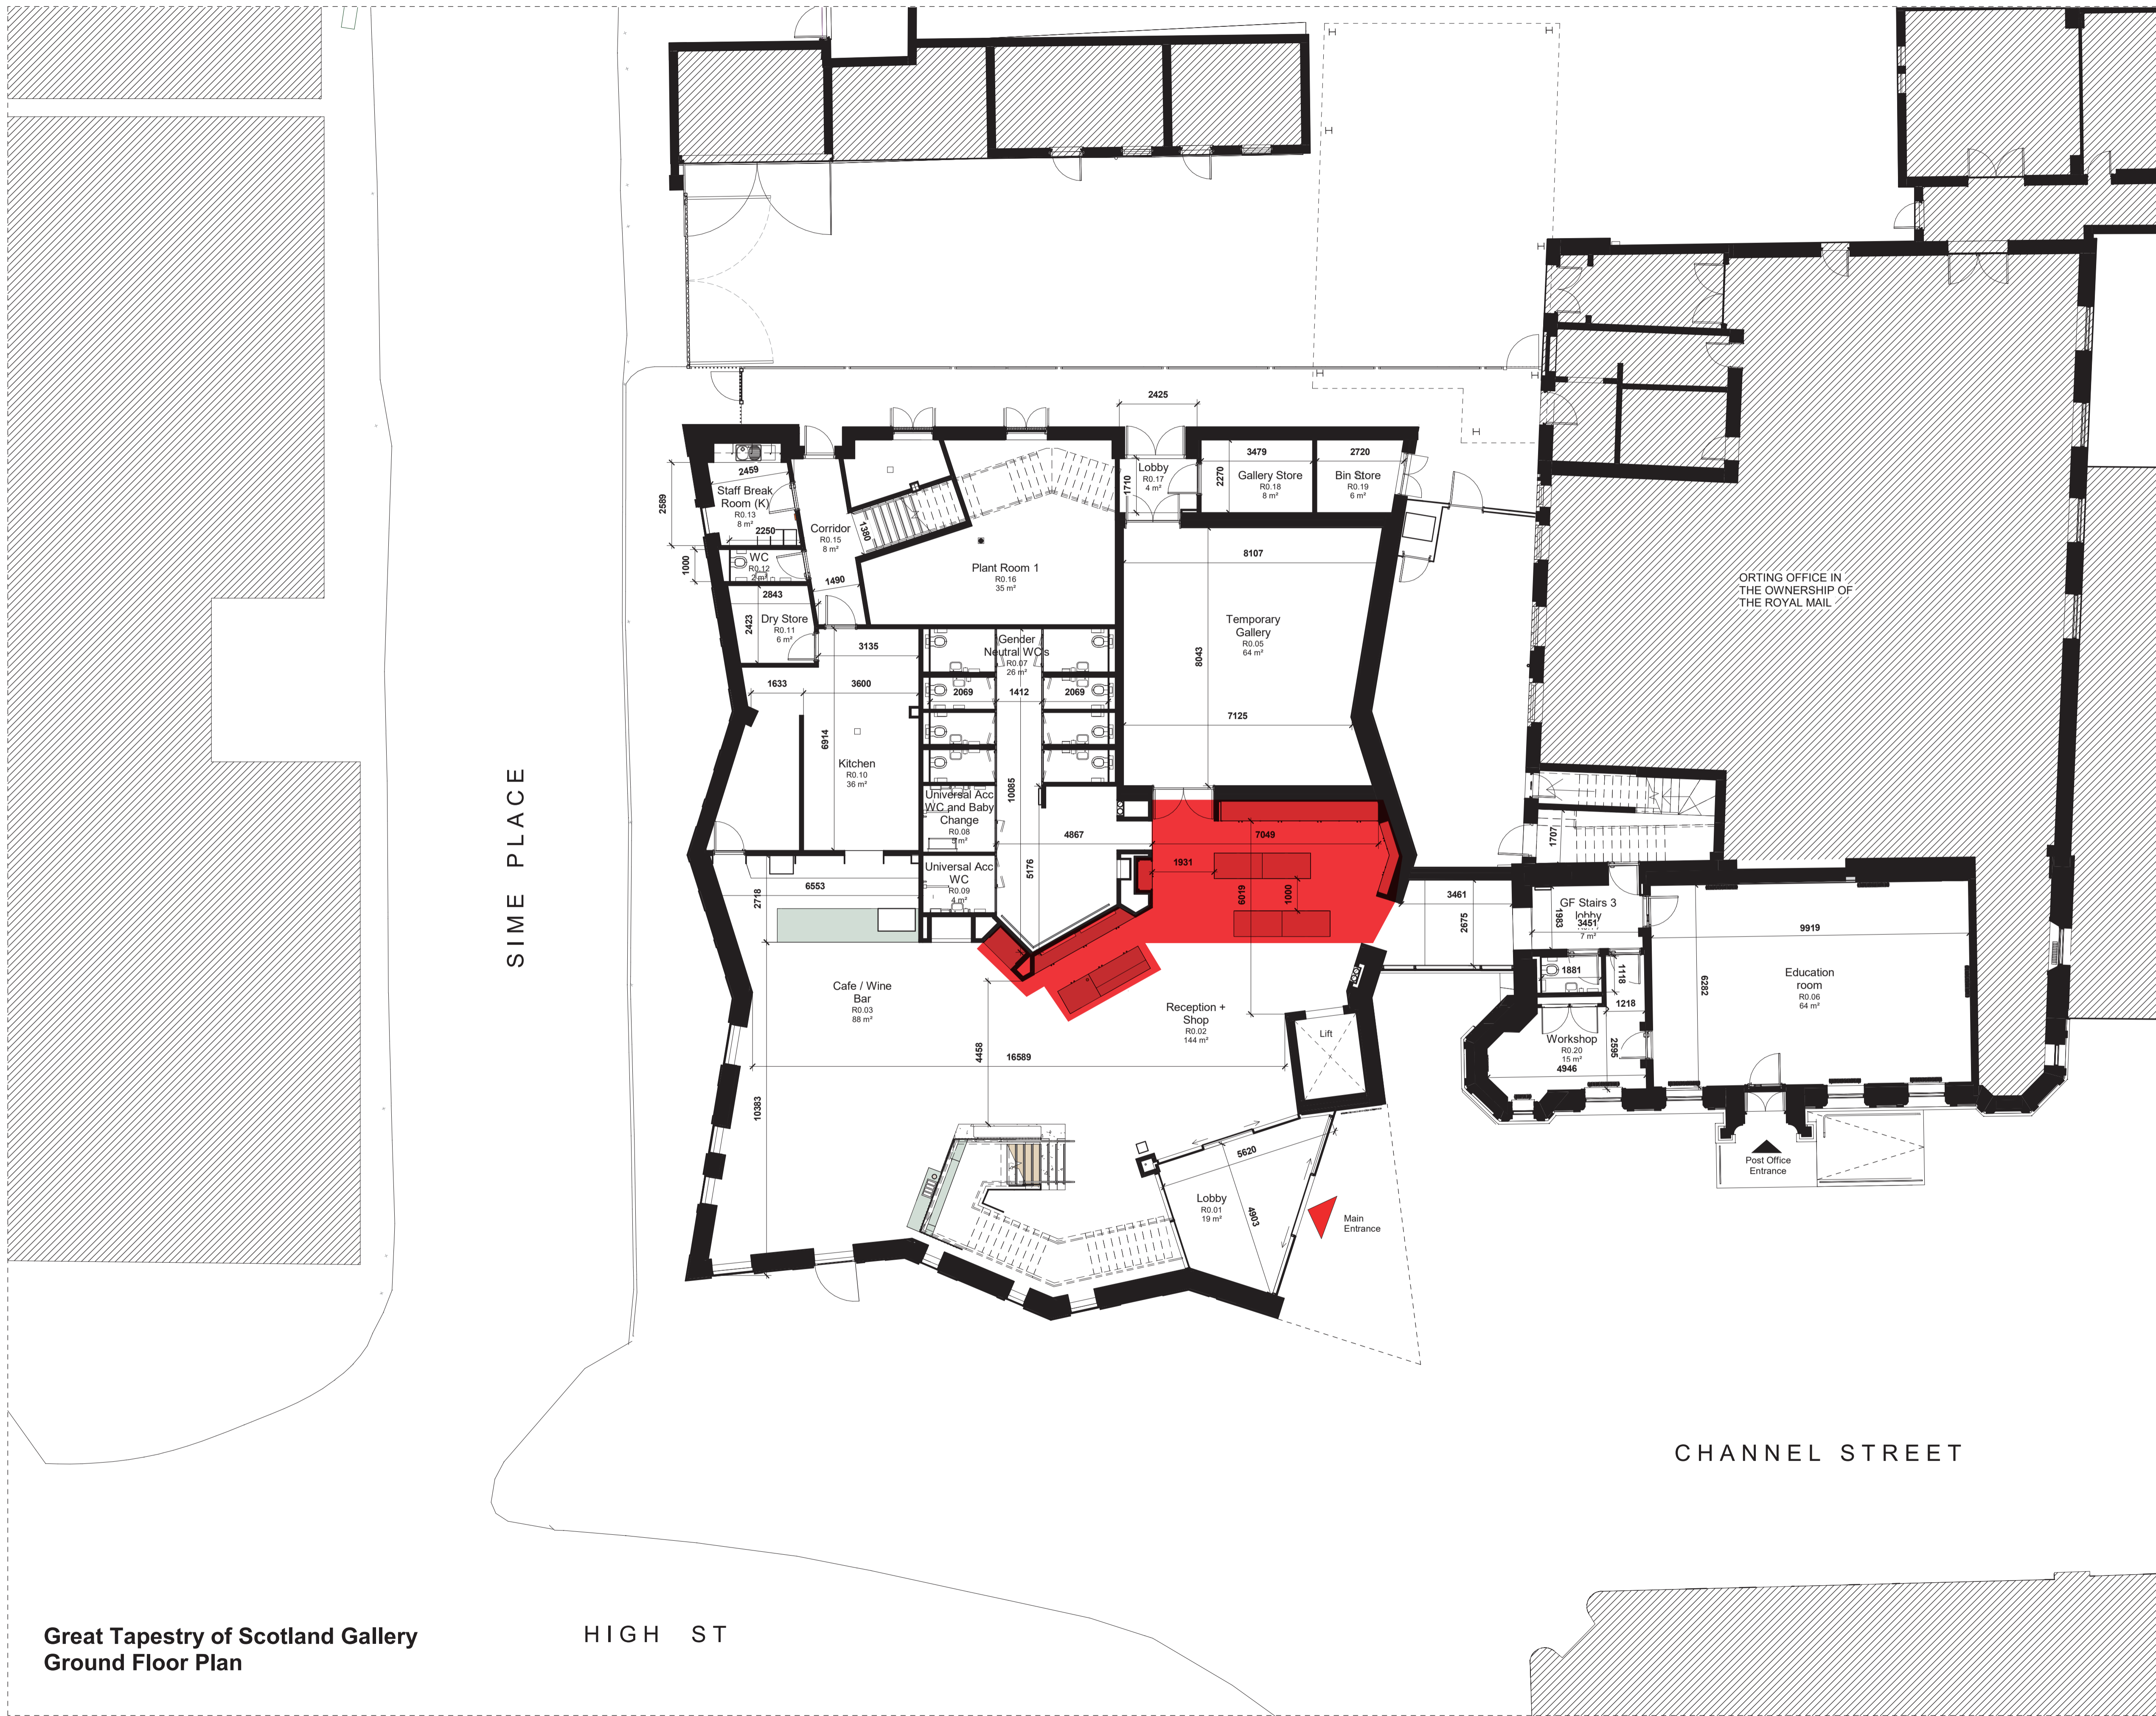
2425

2459
Staff Break Room (K)
R0.13
8 m²

2589

2250

Corridor
R0.15
8 m²

1300

Lobby
R0.17
4 m²

1710

3479
Gallery Store
R0.18
8 m²

2270

2720
Bin Store
R0.19
6 m²

1000

WC
R0.12
2 m²

1490

Plant Room 1
R0.16
35 m²

8107

2843
Dry Store
R0.11
6 m²

2423

ORTING OFFICE IN THE OWNERSHIP OF THE ROYAL MAIL

3135

Gender Neutral WCs
R0.07
26 m²

Temporary Gallery
R0.05
64 m²

8043

1633

3600

2069

1412

2069

7125

6914

Kitchen
R0.10
36 m²

10085

Universal Acc WC and Baby Change
R0.08
8 m²

4867

7049

1707

SIME PLACE

1931

5176

Universal Acc WC
R0.09
4 m²

6019

1000

6553

2718

3461

GF Stairs 3
lobby
3451
7 m²

1983

2675

9919

1881

1118

1218

6282

Education room
R0.06
64 m²

Cafe / Wine Bar
R0.03
88 m²

Reception + Shop
R0.02
144 m²

Lift

Workshop
R0.20
15 m²

4946

2595

4458

16589

10383

5620

Post Office Entrance

Lobby
R0.01
19 m²

4903

Main Entrance

CHANNEL STREET

Great Tapestry of Scotland Gallery
Ground Floor Plan

HIGH ST